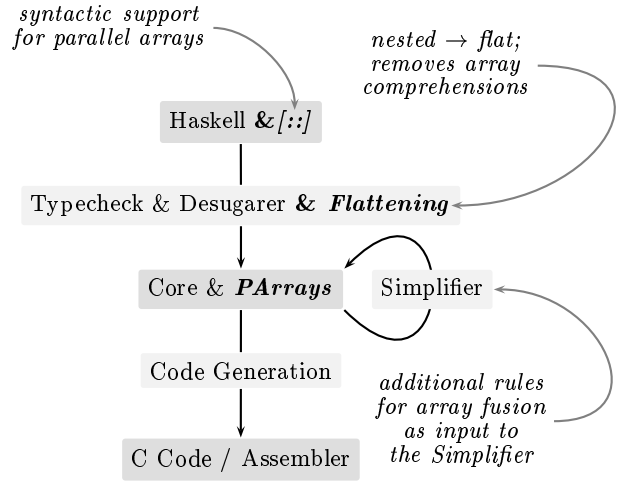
syntactic support for parallel arrays

nested → flat; removes array comprehensions

Haskell &[::]

Typecheck & Desugarer & Flattening

Core & PArrays

Simplifier

Code Generation

additional rules for array fusion as input to the Simplifier

C Code / Assembler